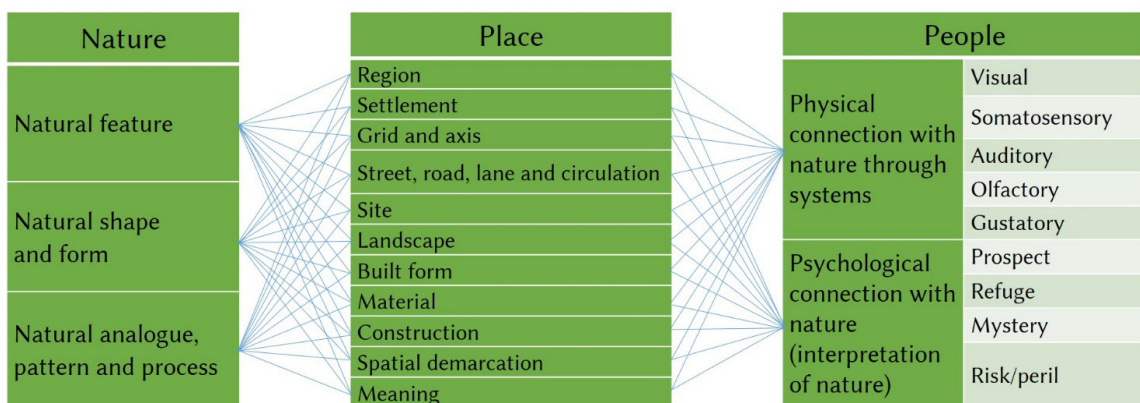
Nature

Natural feature

Natural shape and form

Natural analogue, pattern and process

Place

Region

Settlement

Grid and axis

Street, road, lane and circulation

Site

Landscape

Built form

Material

Construction

Spatial demarcation

Meaning

People

| Physical connection with nature through systems | Visual |
|---|---|
| | Somatosensory |
| | Auditory |
| | Olfactory |
| | Gustatory |
| Psychological connection with nature (interpretation of nature) | Prospect |
| | Refuge |
| | Mystery |
| | Risk/peril |